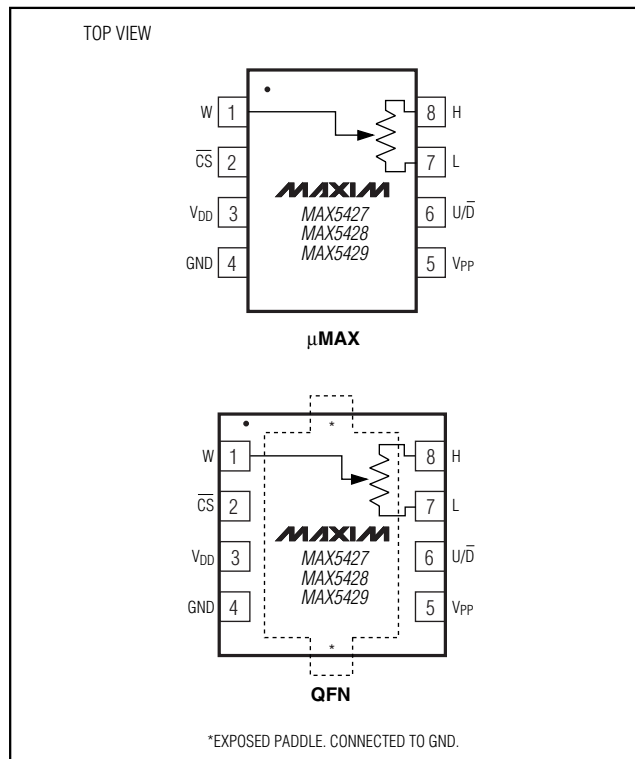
TOP VIEW

W 1

$\overline{CS}$ 2

$V_{DD}$ 3

GND 4

8 H

7 L

6 $U/\overline{D}$

5 $V_{PP}$

MAXIM

MAX5427
MAX5428
MAX5429

μMAX

*

W 1

$\overline{CS}$ 2

$V_{DD}$ 3

GND 4

8 H

7 L

6 $U/\overline{D}$

5 $V_{PP}$

MAXIM

MAX5427
MAX5428
MAX5429

*

QFN

*EXPOSED PADDLE. CONNECTED TO GND.